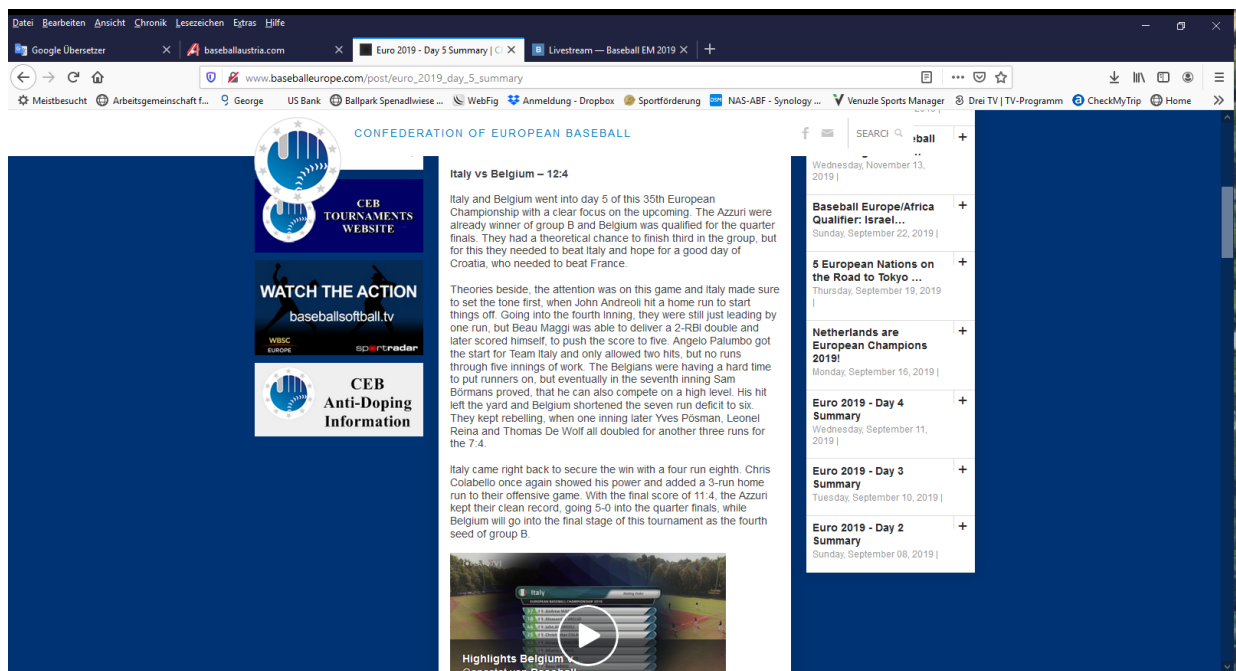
Datei Bearbeiten Ansicht Chronik Lesezeichen Extras Hilfe

Google Übersetzer
baseballaustria.com
Euro 2019 - Day 5 Summary | C
Livestream — Baseball EM 2019

www.baseballeurope.com/post/euro_2019_day_5_summary

Meistbesucht Arbeitsgemeinschaft f... George US Bank Ballpark Spenadlwiese ... WebFig Anmeldung - Dropbox Sportförderung NAS-ABF - Synology ... Venuzle Sports Manager Drei TV | TV-Programm CheckMyTrip Home

CONFEDERATION OF EUROPEAN BASEBALL

SEARCH

CEB TOURNAMENTS WEBSITE

WATCH THE ACTION
baseballsoftball.tv
WBSC EUROPE
sportradar

CEB Anti-Doping Information

Italy vs Belgium – 12:4

Italy and Belgium went into day 5 of this 35th European Championship with a clear focus on the upcoming. The Azzuri were already winner of group B and Belgium was qualified for the quarter finals. They had a theoretical chance to finish third in the group, but for this they needed to beat Italy and hope for a good day of Croatia, who needed to beat France.

Theories beside, the attention was on this game and Italy made sure to set the tone first, when John Andreoli hit a home run to start things off. Going into the fourth Inning, they were still just leading by one run, but Beau Maggi was able to deliver a 2-RBI double and later scored himself, to push the score to five. Angelo Palumbo got the start for Team Italy and only allowed two hits, but no runs through five innings of work. The Belgians were having a hard time to put runners on, but eventually in the seventh inning Sam Börmans proved, that he can also compete on a high level. His hit left the yard and Belgium shortened the seven run deficit to six. They kept rebelling, when one inning later Yves Pösman, Leonel Reina and Thomas De Wolf all doubled for another three runs for the 7:4.

Italy came right back to secure the win with a four run eighth. Chris Colabello once again showed his power and added a 3-run home run to their offensive game. With the final score of 11:4, the Azzuri kept their clean record, going 5-0 into the quarter finals, while Belgium will go into the final stage of this tournament as the fourth seed of group B.

Italy
Highlights Belgium v

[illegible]eball
Wednesday, November 13, 2019 |

Baseball Europe/Africa Qualifier: Israel...
Sunday, September 22, 2019 |

5 European Nations on the Road to Tokyo ...
Thursday, September 19, 2019 |

Netherlands are European Champions 2019!
Monday, September 16, 2019 |

Euro 2019 - Day 4 Summary
Wednesday, September 11, 2019 |

Euro 2019 - Day 3 Summary
Tuesday, September 10, 2019 |

Euro 2019 - Day 2 Summary
Sunday, September 08, 2019 |